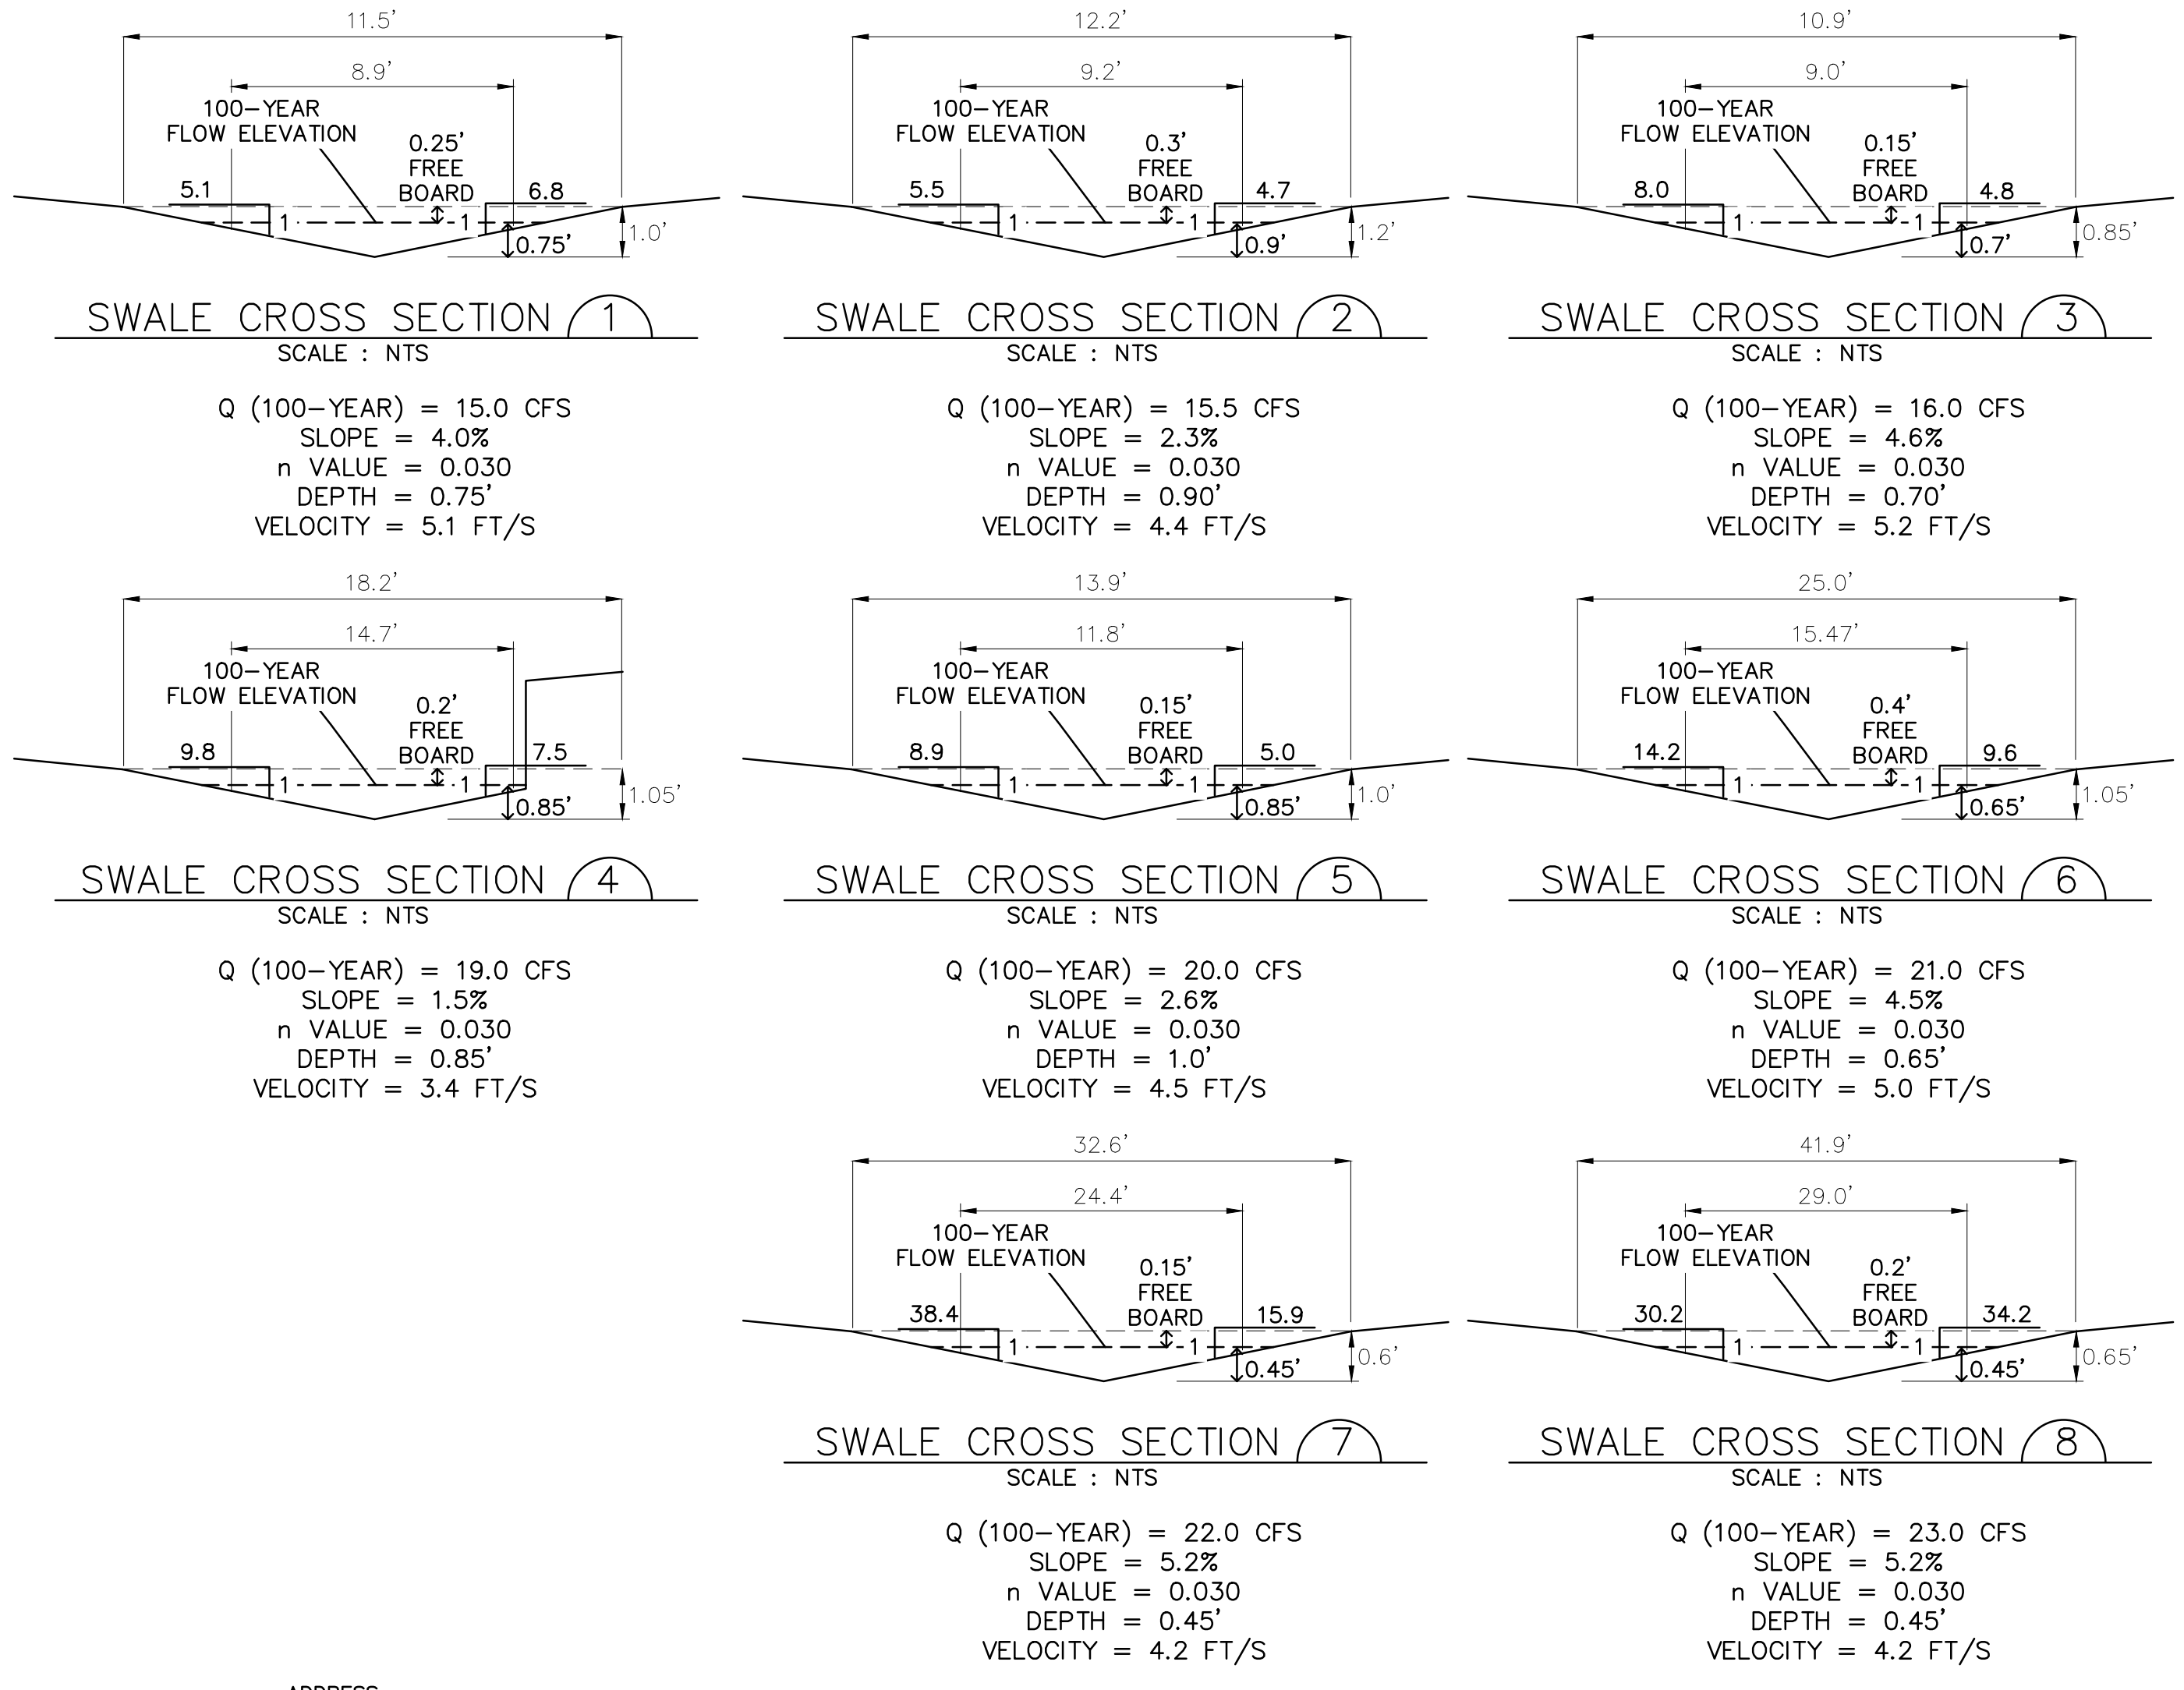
11.5'
8.9'
100–YEAR FLOW ELEVATION
0.25' FREE BOARD
5.1
1
1
6.8
0.75'
1.0'

SWALE CROSS SECTION 1
SCALE : NTS

Q (100–YEAR) = 15.0 CFS
SLOPE = 4.0%
n VALUE = 0.030
DEPTH = 0.75'
VELOCITY = 5.1 FT/S

12.2'
9.2'
100–YEAR FLOW ELEVATION
0.3' FREE BOARD
5.5
1
1
4.7
0.9'
1.2'

SWALE CROSS SECTION 2
SCALE : NTS

Q (100–YEAR) = 15.5 CFS
SLOPE = 2.3%
n VALUE = 0.030
DEPTH = 0.90'
VELOCITY = 4.4 FT/S

10.9'
9.0'
100–YEAR FLOW ELEVATION
0.15' FREE BOARD
8.0
1
1
4.8
0.7'
0.85'

SWALE CROSS SECTION 3
SCALE : NTS

Q (100–YEAR) = 16.0 CFS
SLOPE = 4.6%
n VALUE = 0.030
DEPTH = 0.70'
VELOCITY = 5.2 FT/S

18.2'
14.7'
100–YEAR FLOW ELEVATION
0.2' FREE BOARD
9.8
1
1
7.5
0.85'
1.05'

SWALE CROSS SECTION 4
SCALE : NTS

Q (100–YEAR) = 19.0 CFS
SLOPE = 1.5%
n VALUE = 0.030
DEPTH = 0.85'
VELOCITY = 3.4 FT/S

13.9'
11.8'
100–YEAR FLOW ELEVATION
0.15' FREE BOARD
8.9
1
1
5.0
0.85'
1.0'

SWALE CROSS SECTION 5
SCALE : NTS

Q (100–YEAR) = 20.0 CFS
SLOPE = 2.6%
n VALUE = 0.030
DEPTH = 1.0'
VELOCITY = 4.5 FT/S

25.0'
15.47'
100–YEAR FLOW ELEVATION
0.4' FREE BOARD
14.2
1
1
9.6
0.65'
1.05'

SWALE CROSS SECTION 6
SCALE : NTS

Q (100–YEAR) = 21.0 CFS
SLOPE = 4.5%
n VALUE = 0.030
DEPTH = 0.65'
VELOCITY = 5.0 FT/S

32.6'
24.4'
100–YEAR FLOW ELEVATION
0.15' FREE BOARD
38.4
1
1
15.9
0.45'
0.6'

SWALE CROSS SECTION 7
SCALE : NTS

Q (100–YEAR) = 22.0 CFS
SLOPE = 5.2%
n VALUE = 0.030
DEPTH = 0.45'
VELOCITY = 4.2 FT/S

41.9'
29.0'
100–YEAR FLOW ELEVATION
0.2' FREE BOARD
30.2
1
1
34.2
0.45'
0.65'

SWALE CROSS SECTION 8
SCALE : NTS

Q (100–YEAR) = 23.0 CFS
SLOPE = 5.2%
n VALUE = 0.030
DEPTH = 0.45'
VELOCITY = 4.2 FT/S

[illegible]